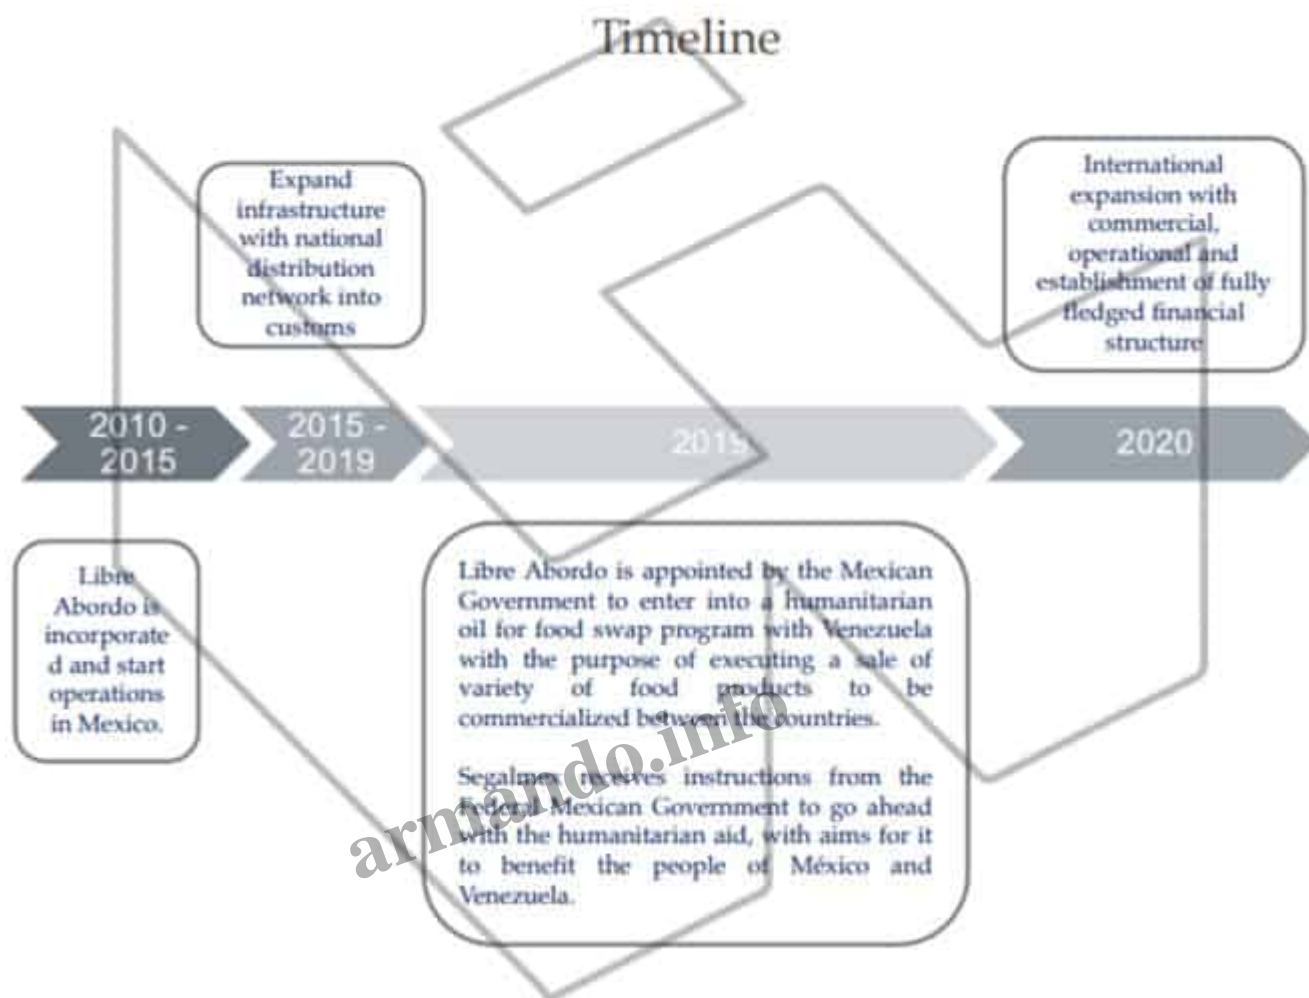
Timeline

Expand infrastructure with national distribution network into customs

International expansion with commercial, operational and establishment of fully fledged financial structure

2010 - 2015

2015 - 2019

2019

2020

Libre Abordo is incorporate d and start operations in Mexico.

Libre Abordo is appointed by the Mexican Government to enter into a humanitarian oil for food swap program with Venezuela with the purpose of executing a sale of variety of food products to be commercialized between the countries.

Segalmex receives instructions from the Federal Mexican Government to go ahead with the humanitarian aid, with aims for it to benefit the people of México and Venezuela.

armando.info